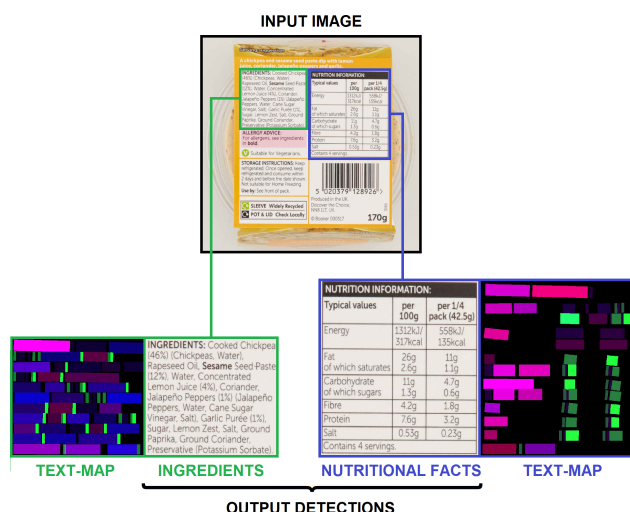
INPUT IMAGE

A chickpea and sesame seed paste dip with lemon juice, coriander, jalapeño peppers and garlic.

INGREDIENTS: Cooked Chickpeas (46%) (Chickpeas, Water), Rapeseed Oil, Sesame Seed Paste (12%), Water, Concentrated Lemon Juice (4%), Coriander, Jalapeño Peppers (1%) (Jalapeño Peppers, Water, Cane Sugar Vinegar, Salt), Garlic Purée (1%), Sugar, Lemon Zest, Salt, Ground Paprika, Ground Coriander, Preservative (Potassium Sorbate).

ALLERGY ADVICE:
For allergens, see ingredients in bold.

Suitable for Vegetarians.

STORAGE INSTRUCTIONS: Keep refrigerated. Once opened, keep refrigerated and consume within 2 days and before the date shown. Not suitable for Home Freezing.
Use by: See front of pack.

SLEEVE Widely Recycled
POT & LID Check Locally

5 020379 128926

Produced in the UK
Discover the Choice
NN8 1JT, UK

170g

NUTRITION INFORMATION:

| Typical values | per 100g | per 1/4 pack (42.5g) |
|---|---|---|
| Energy | 1312kJ/ 317kcal | 558kJ/ 135kcal |
| Fat of which saturates | 26g 2.6g | 11g 1.1g |
| Carbohydrate of which sugars | 11g 1.3g | 4.7g 0.6g |
| Fibre | 4.2g | 1.8g |
| Protein | 7.6g | 3.2g |
| Salt | 0.53g | 0.23g |

Contains 4 servings.

TEXT-MAP

INGREDIENTS

NUTRITIONAL FACTS

TEXT-MAP

OUTPUT DETECTIONS